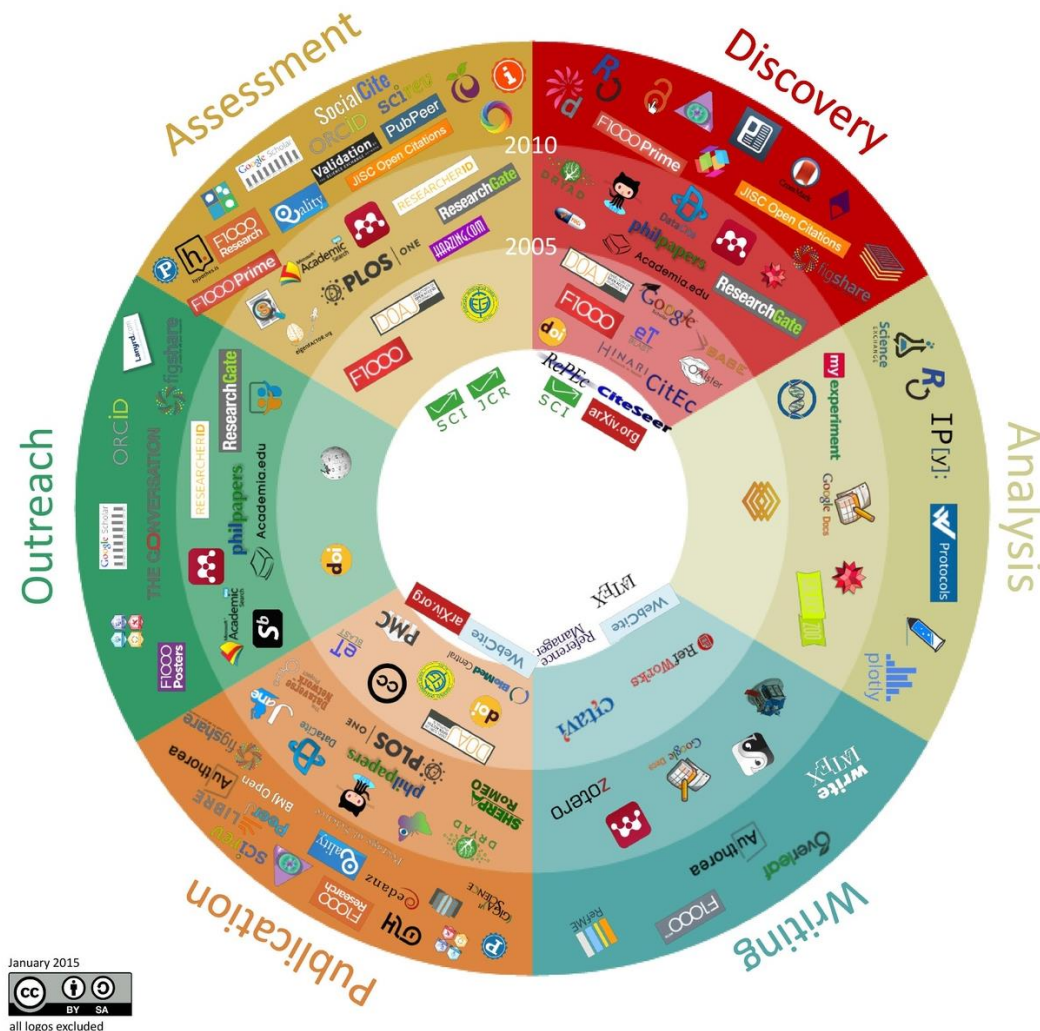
Assessment

Discovery

Analysis

Writing

Publication

Outreach

2010

2005

SocialCite
ORCID
SciRev
PubPeer
Google Scholar
Validation
JISC Open Citations
RESEARCHERID
ResearchGate
F1000 Research
hypothes.is
F1000Prime
Qeios
Microsoft Academic Search
PLOS | ONE
HARZING.COM
DOAJ
F1000
SCI JCR

F1000Prime
JISC Open Citations
DRYAD
DataCite
philpapers
Academia.edu
ResearchGate
figshare
DOAJ
Google
F1000
doi
eT
HINARI
CitEc
RePEc
CiteSeer
SCI
arXiv.org

Science Exchange
IP[y]:
myexperiment
Google Docs
Protocols
plotly

WebCite
LaTeX
Reference Manager
RefWorks
Citavi
Google Docs
zotero
write LaTeX
Authorea
Overleaf
F1000
ReFME

arXiv.org
PMC
WebCite
BioMed Central
eT
Jane
Network
DataCite
PLOS | ONE
doi
DOAJ
philpapers
SHERPA ROMEO
DRYAD
figshare
Authorea
BMJ Open
LIBRE
PeerJ
Qeios
F1000 Research
edanz
ScienceOpen

Lanyrd
figshare
ORCID
THE CONVERSATION
RESEARCHERID
ResearchGate
philpapers
Academia.edu
Google Scholar
Academic Search
F1000 Posters

January 2015
BY SA
all logos excluded